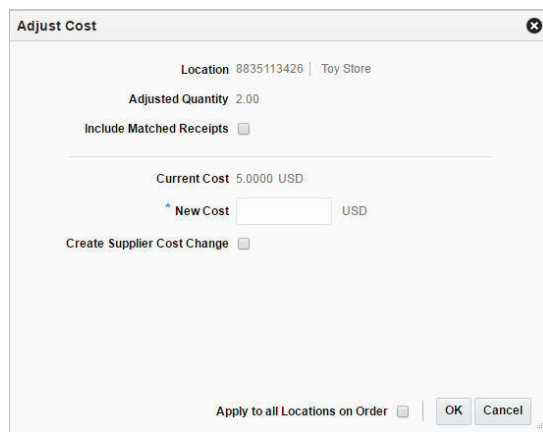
Adjust Cost

Location 8835113426 | Toy Store

Adjusted Quantity 2.00

Include Matched Receipts

Current Cost 5.0000 USD

* New Cost USD

Create Supplier Cost Change

Apply to all Locations on Order

OK

Cancel